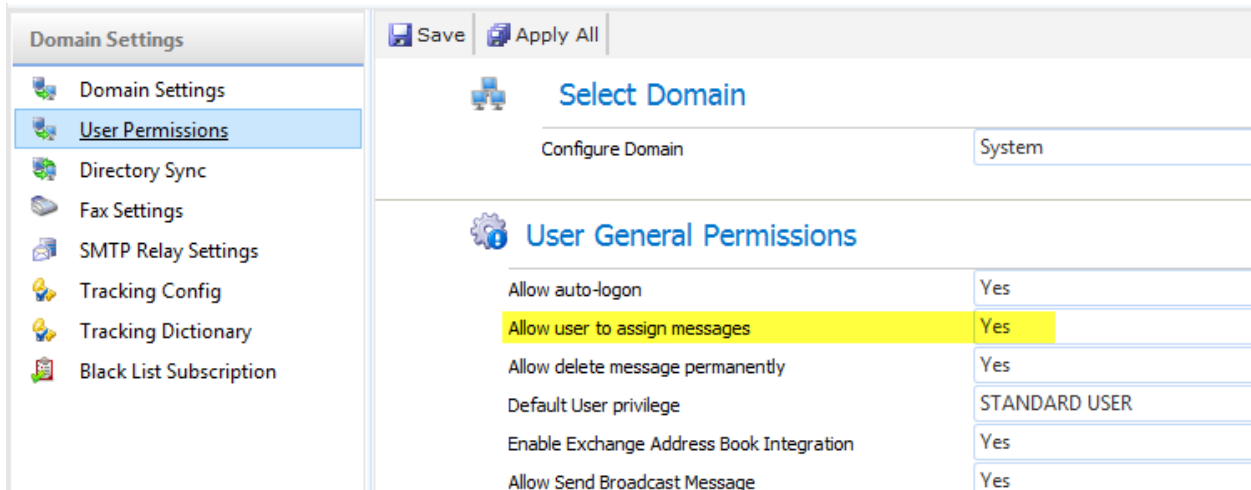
Domain Settings

Domain Settings
User Permissions
Directory Sync
Fax Settings
SMTP Relay Settings
Tracking Config
Tracking Dictionary
Black List Subscription

Save
Apply All

Select Domain

| Configure Domain | System |
|---|---|

User General Permissions

| Allow auto-logon | Yes |
|---|---|
| Allow user to assign messages | Yes |
| Allow delete message permanently | Yes |
| Default User privilege | STANDARD USER |
| Enable Exchange Address Book Integration | Yes |
| Allow Send Broadcast Message | Yes |